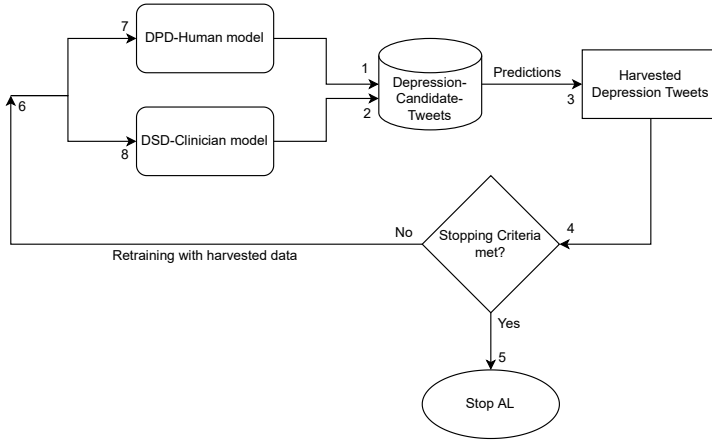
7
DPD-Human model

6

8
DSD-Clinician model

1

2
Depression-Candidate-Tweets

Predictions

3
Harvested Depression Tweets

4

No
Stopping Criteria met?

Retraining with harvested data

Yes

5

Stop AL